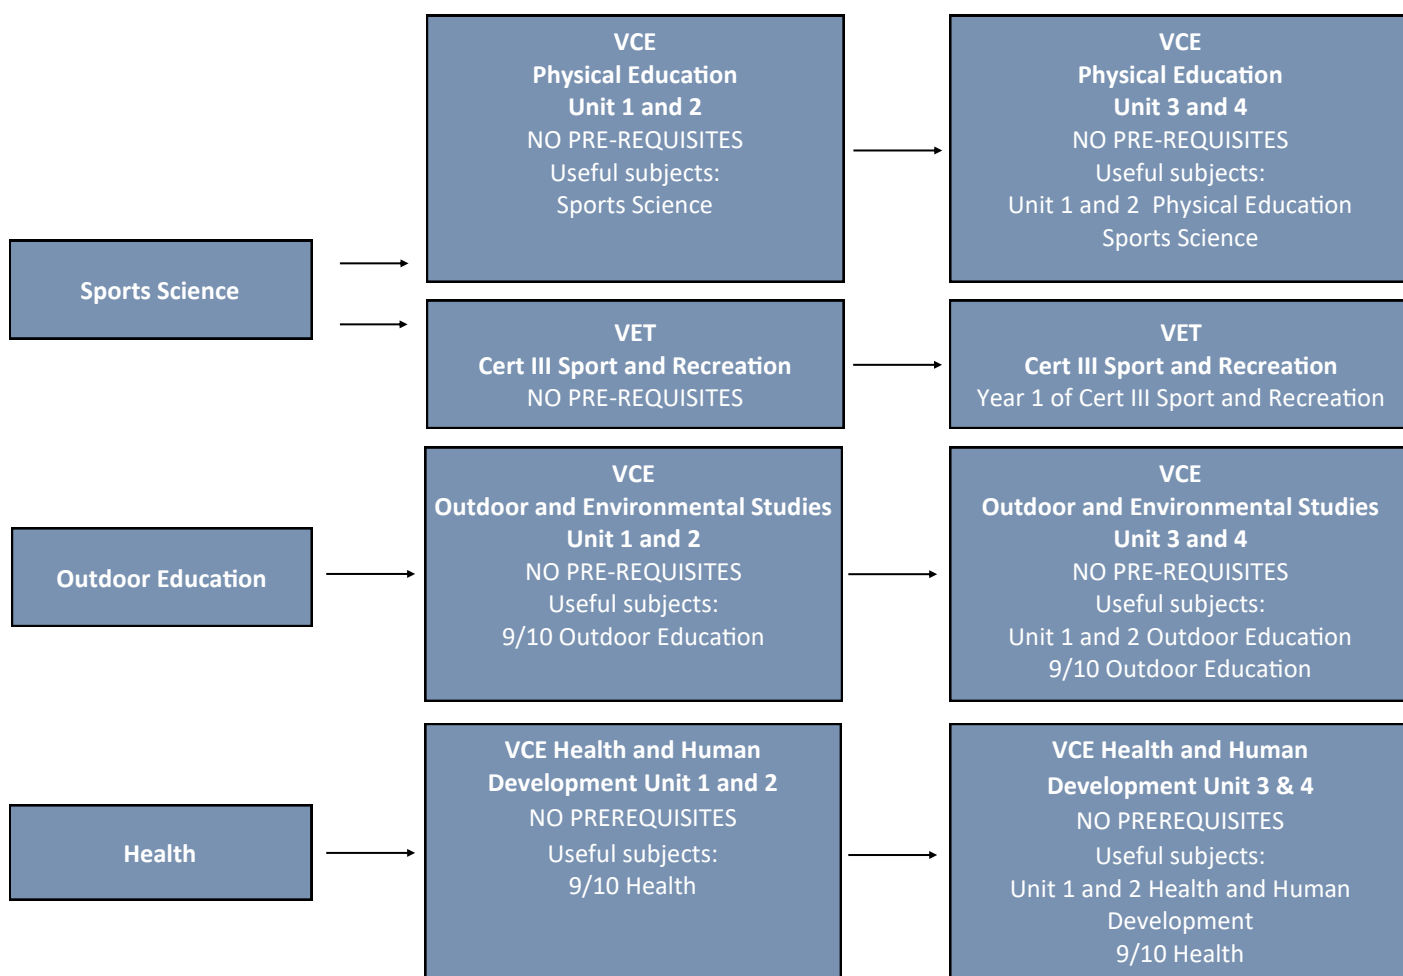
Sports Science

VCE
Physical Education
Unit 1 and 2
NO PRE-REQUISITES
Useful subjects:
Sports Science

VCE
Physical Education
Unit 3 and 4
NO PRE-REQUISITES
Useful subjects:
Unit 1 and 2 Physical Education
Sports Science

VET
Cert III Sport and Recreation
NO PRE-REQUISITES

VET
Cert III Sport and Recreation
Year 1 of Cert III Sport and Recreation

Outdoor Education

VCE
Outdoor and Environmental Studies
Unit 1 and 2
NO PRE-REQUISITES
Useful subjects:
9/10 Outdoor Education

VCE
Outdoor and Environmental Studies
Unit 3 and 4
NO PRE-REQUISITES
Useful subjects:
Unit 1 and 2 Outdoor Education
9/10 Outdoor Education

Health

VCE Health and Human Development Unit 1 and 2
NO PREREQUISITES
Useful subjects:
9/10 Health

VCE Health and Human Development Unit 3 & 4
NO PREREQUISITES
Useful subjects:
Unit 1 and 2 Health and Human Development
9/10 Health